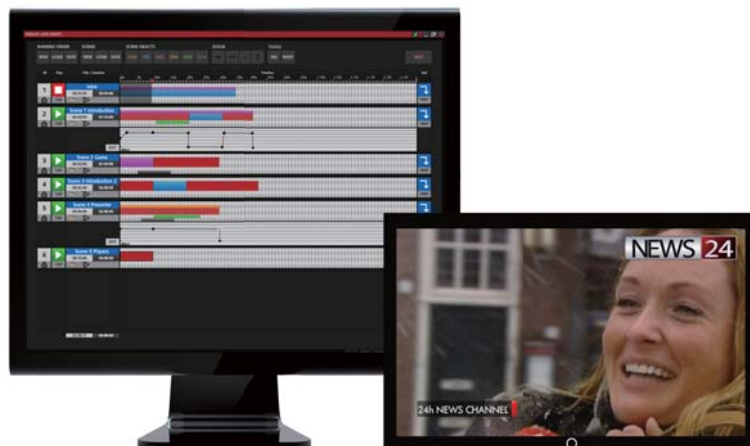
NEWS 24

24h NEWS CHANNEL

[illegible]

RUNNING ORDER SCENE SCENE OBJECTS ZOOM TOOLS

NEW LOAD SAVE NEW LOAD SAVE

1 Intro

2 Scene 1 Introduction

3 Scene 2 Game

4 Scene 3 Introduction 2

5 Scene 4 Presenter

6 Scene 5 Players